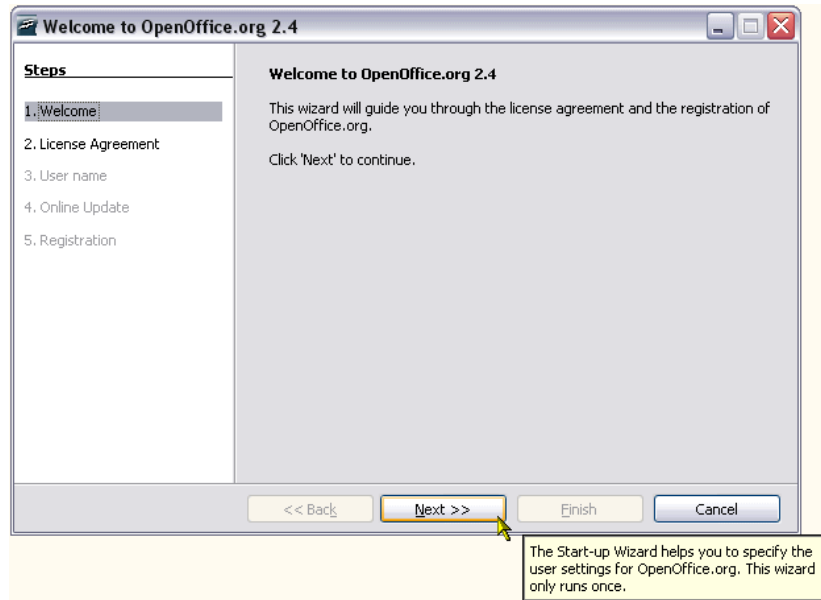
Welcome to OpenOffice.org 2.4

Steps

1. Welcome

2. License Agreement

3. User name

4. Online Update

5. Registration

Welcome to OpenOffice.org 2.4

This wizard will guide you through the license agreement and the registration of OpenOffice.org.

Click 'Next' to continue.

<< Back

Next >>

Finish

Cancel

The Start-up Wizard helps you to specify the user settings for OpenOffice.org. This wizard only runs once.